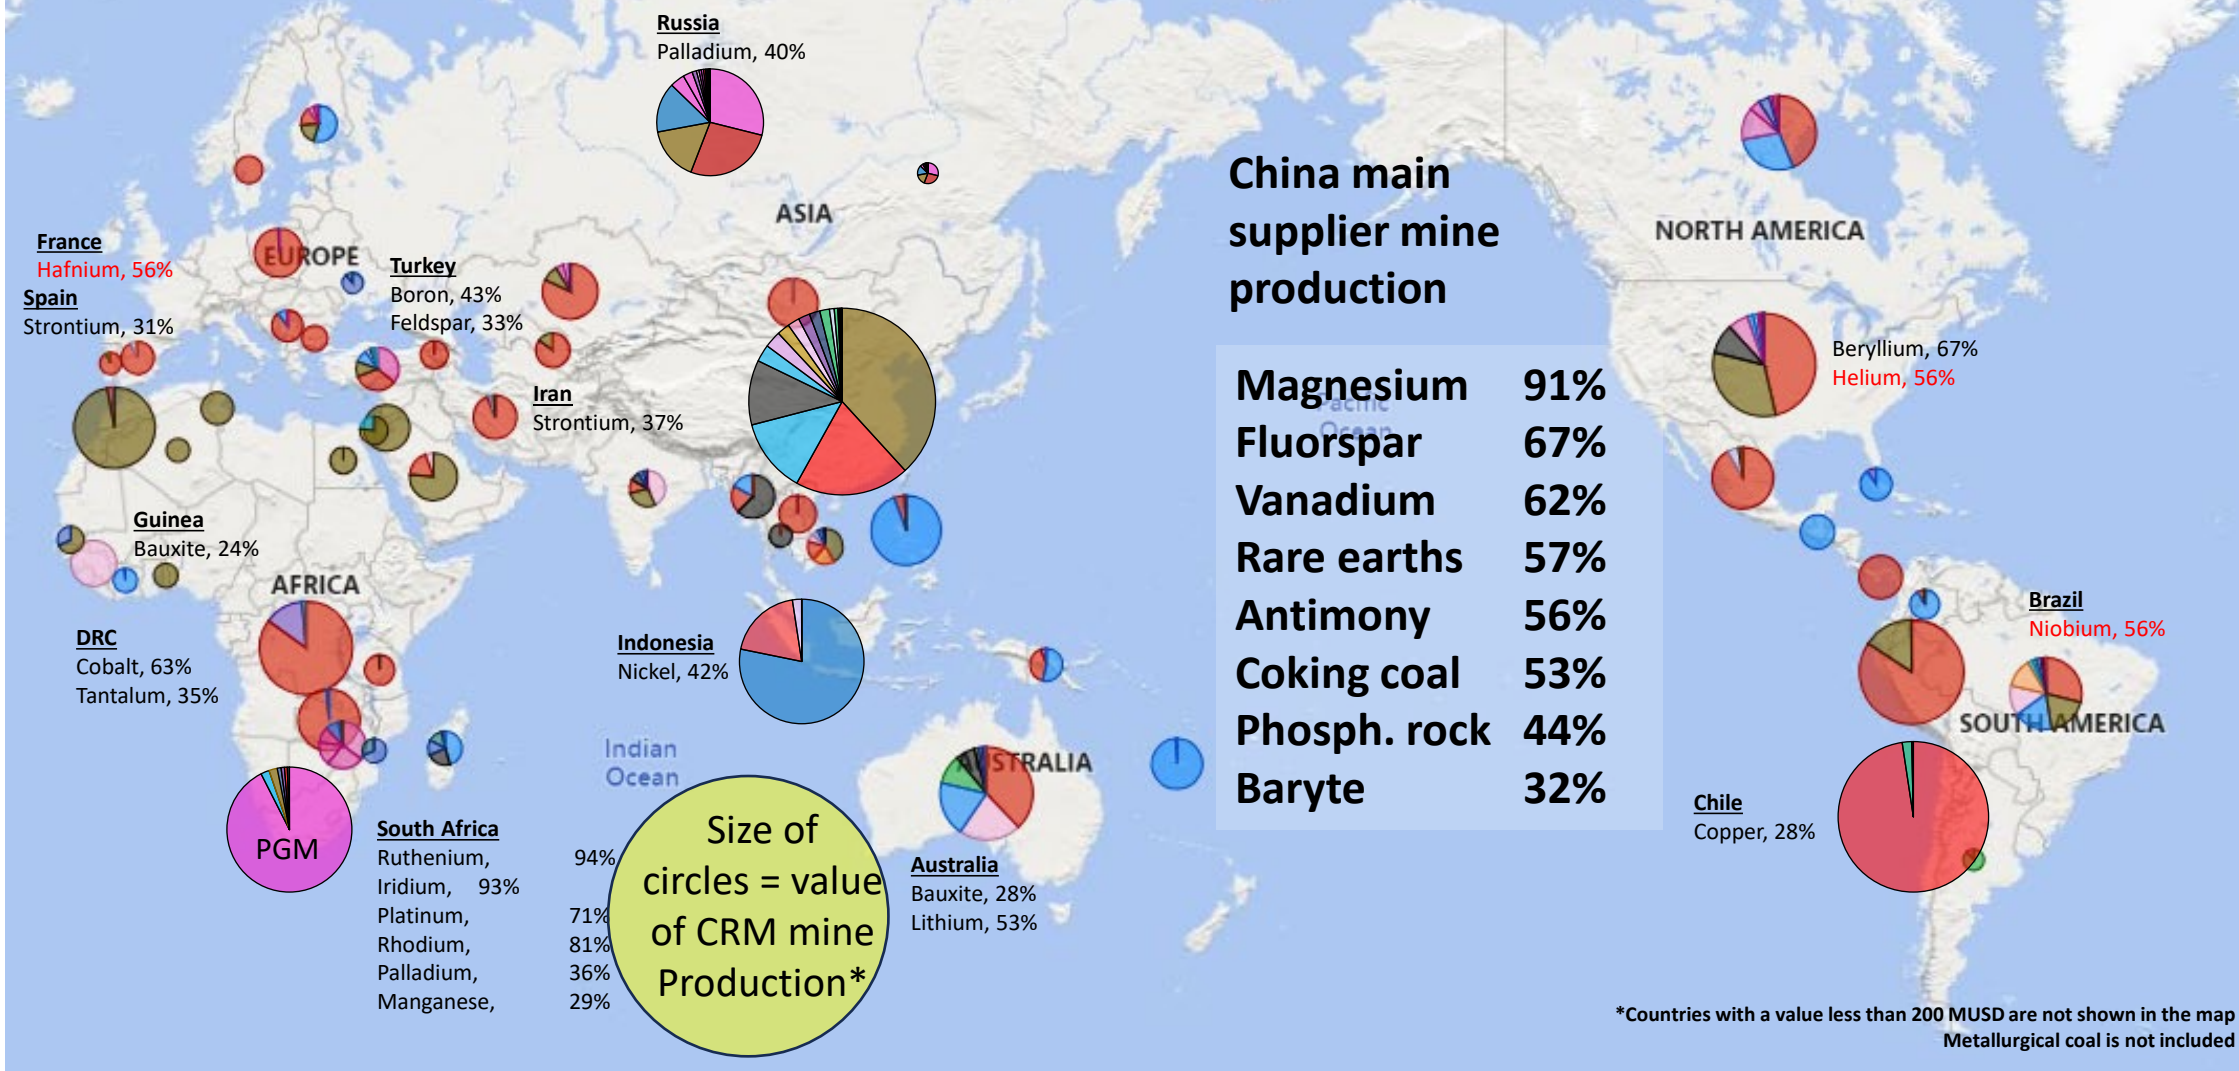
Russia
Palladium, 40%

ASIA

China main supplier mine production

| Magnesium | 91% |
|---|---|
| Fluorspar | 67% |
| Vanadium | 62% |
| Rare earths | 57% |
| Antimony | 56% |
| Coking coal | 53% |
| Phosph. rock | 44% |
| Baryte | 32% |

NORTH AMERICA

France
Hafnium, 56%

Spain
Strontium, 31%

EUROPE

Turkey
Boron, 43%
Feldspar, 33%

Iran
Strontium, 37%

Beryllium, 67%
Helium, 56%

Guinea
Bauxite, 24%

AFRICA

DRC
Cobalt, 63%
Tantalum, 35%

Indonesia
Nickel, 42%

Brazil
Niobium, 56%

SOUTH AMERICA

Indian Ocean

AUSTRALIA

PGM

South Africa
Ruthenium, 94%
Iridium, 93%
Platinum, 71%
Rhodium, 81%
Palladium, 36%
Manganese, 29%

Size of circles = value of CRM mine Production*

Australia
Bauxite, 28%
Lithium, 53%

Chile
Copper, 28%

*Countries with a value less than 200 MUSD are not shown in the map
Metallurgical coal is not included